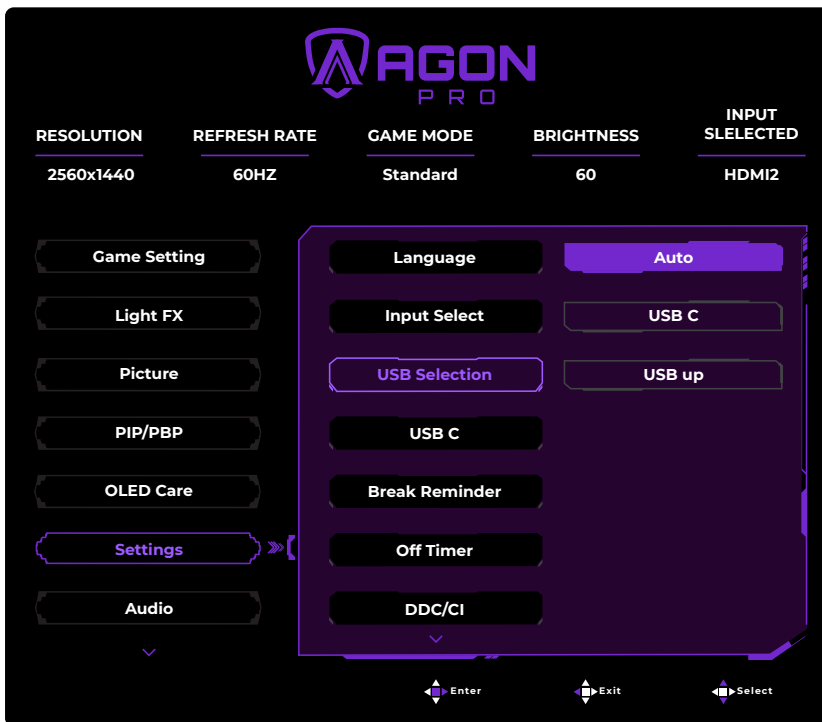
AGON
PRO

| RESOLUTION | REFRESH RATE | GAME MODE | BRIGHTNESS | INPUT SLELECTED |
|---|---|---|---|---|
| 2560x1440 | 60HZ | Standard | 60 | HDMI2 |

Game Setting
Light FX
Picture
PIP/PBP
OLED Care
Settings
Audio

Language
Input Select
USB Selection
USB C
Break Reminder
Off Timer
DDC/CI

Auto
USB C
USB up

Enter
Exit
Select